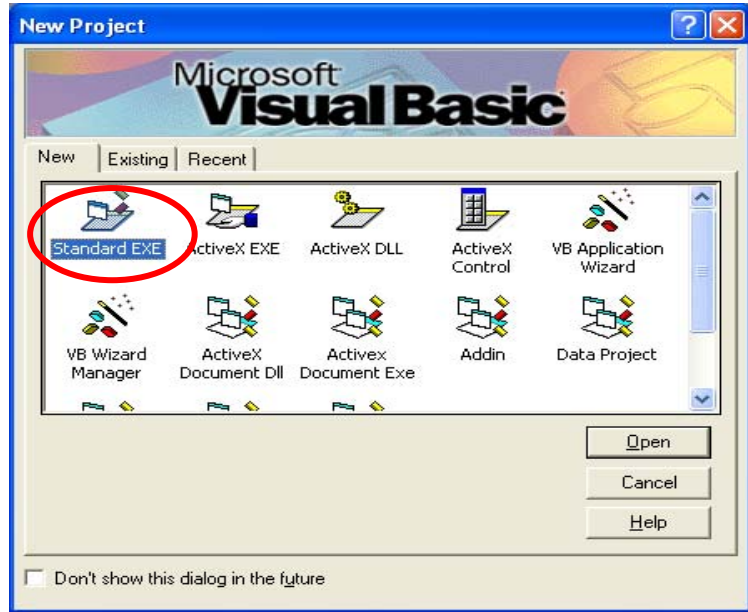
New Project

Microsoft Visual Basic

New | Existing | Recent

Standard EXE
ActiveX EXE
ActiveX DLL
ActiveX Control
VB Application Wizard
VB Wizard Manager
ActiveX Document Dll
Activex Document Exe
Addin
Data Project

Open
Cancel
Help

Don't show this dialog in the future